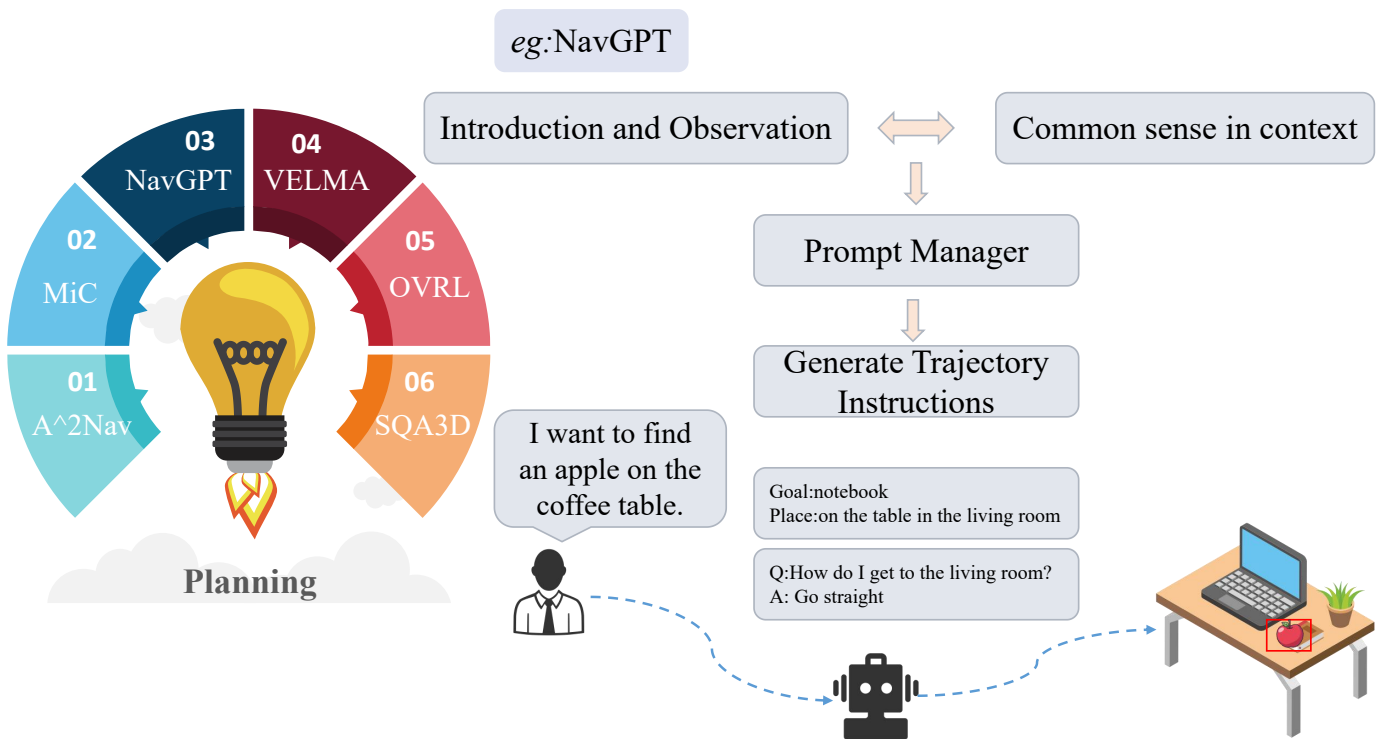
eg:NavGPT

Introduction and Observation

Common sense in context

Prompt Manager

Generate Trajectory Instructions

03
NavGPT

04
VELMA

02
MiC

05
OVRL

01
A^2Nav

06
SQA3D

Planning

I want to find an apple on the coffee table.

Goal:notebook
Place:on the table in the living room

Q:How do I get to the living room?
A: Go straight